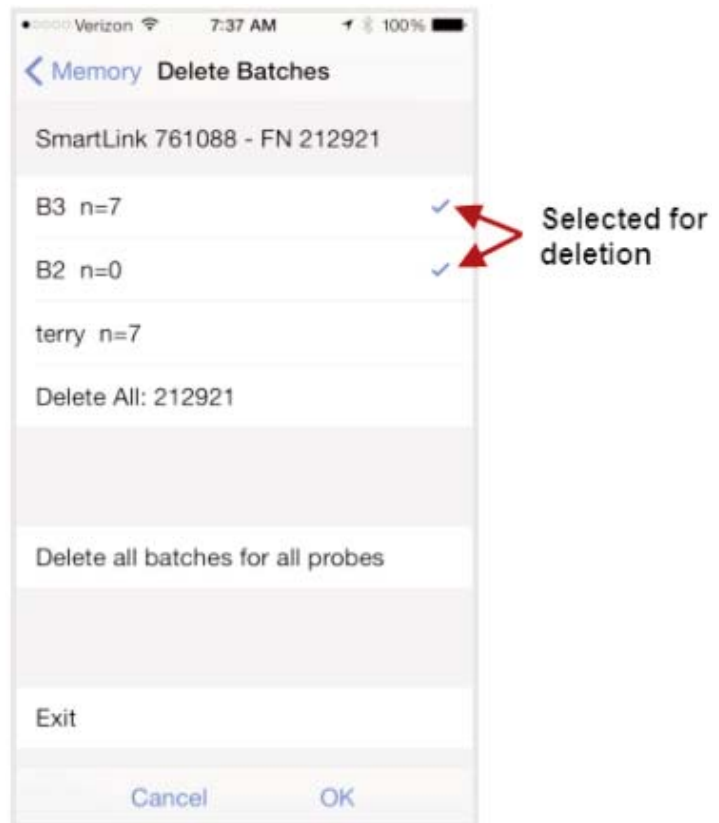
Verizon 7:37 AM 100%

< Memory Delete Batches

SmartLink 761088 - FN 212921

B3 n=7 ✓

B2 n=0 ✓

Selected for deletion

terry n=7

Delete All: 212921

Delete all batches for all probes

Exit

Cancel OK